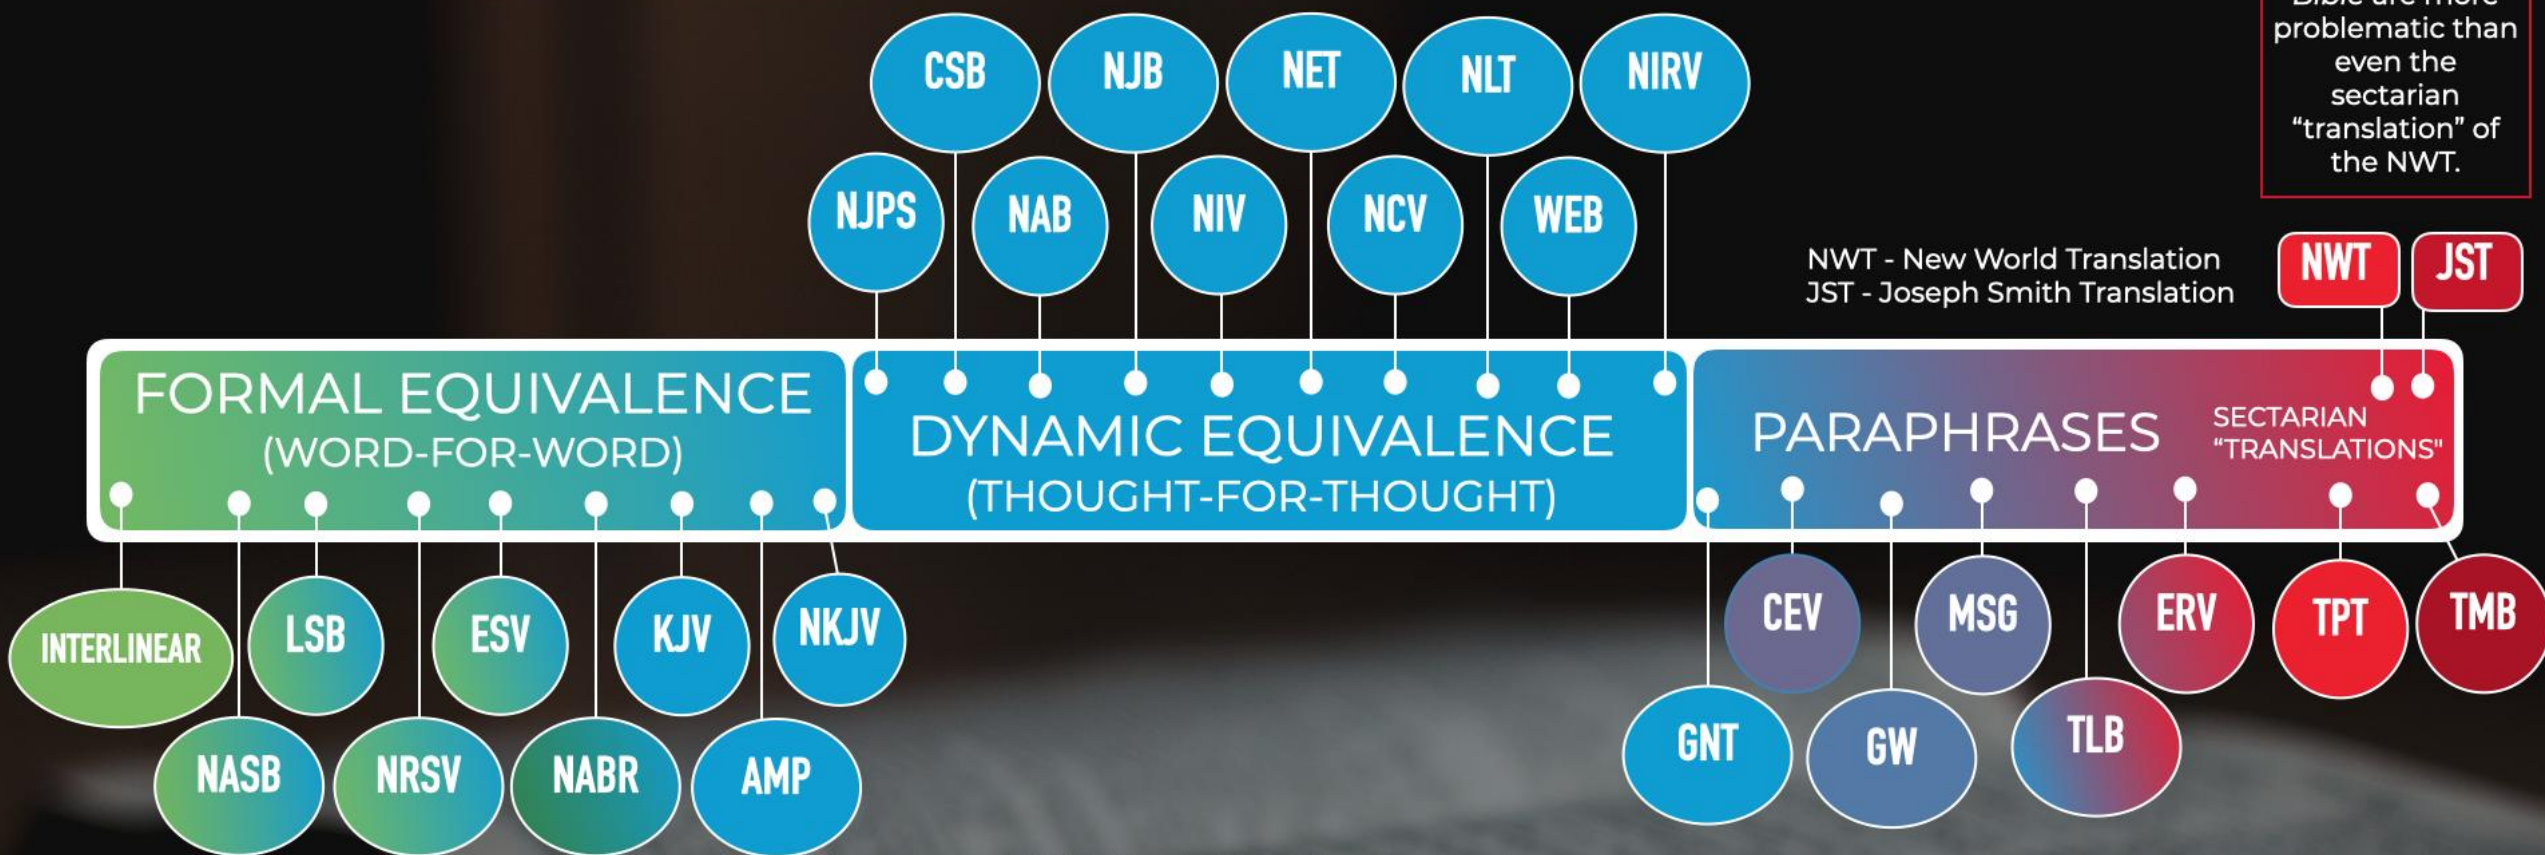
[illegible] problematic than even the sectarian "translation" of the NWT.

CSB NJB NET NLT NIRV

NJPS NAB NIV NCV WEB

NWT - New World Translation
JST - Joseph Smith Translation

NWT JST

FORMAL EQUIVALENCE
(WORD-FOR-WORD)

DYNAMIC EQUIVALENCE
(THOUGHT-FOR-THOUGHT)

PARAPHRASES

SECTARIAN "TRANSLATIONS"

INTERLINEAR LSB ESV KJV NKJV

NASB NRSV NABR AMP

CEV MSG ERV TPT TMB

GNT GW TLB